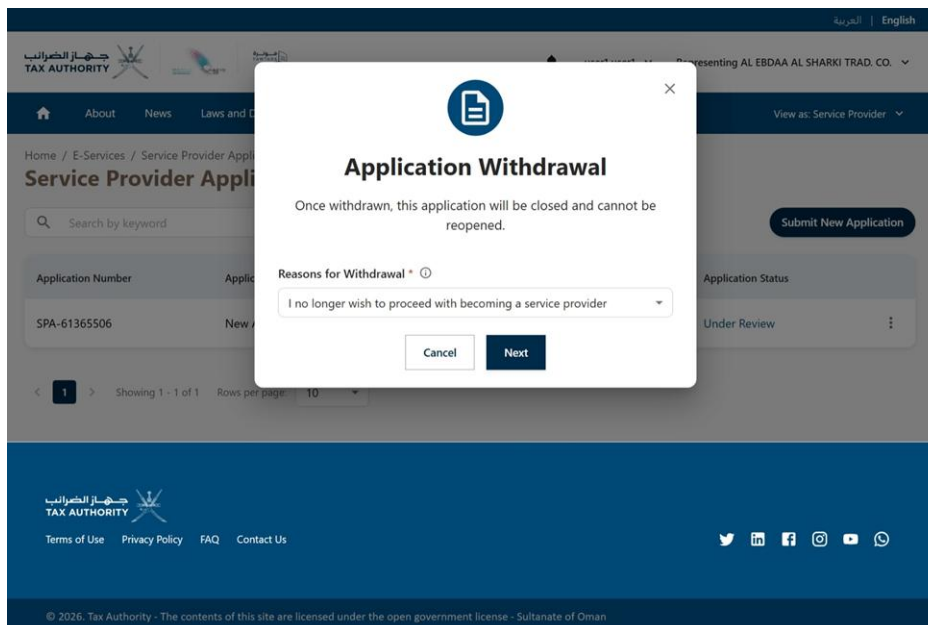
العربية | English

جهاز الضرائب
TAX AUTHORITY

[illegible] Representing AL EBDAA AL SHARKI TRAD. CO.

About News Laws and D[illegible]

View as: Service Provider

Home / E-Services / Service Provider Appl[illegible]

Service Provider Appli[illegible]

Search by keyword

Submit New Application

| Application Number | Applic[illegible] | Application Status |
|---|---|---|
| SPA-61365506 | New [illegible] | Under Review |

1 Showing 1 - 1 of 1 Rows per page: 10

Application Withdrawal

Once withdrawn, this application will be closed and cannot be reopened.

Reasons for Withdrawal *

I no longer wish to proceed with becoming a service provider

Cancel Next

جهاز الضرائب
TAX AUTHORITY

Terms of Use Privacy Policy FAQ Contact Us

© 2026. Tax Authority - The contents of this site are licensed under the open government license - Sultanate of Oman